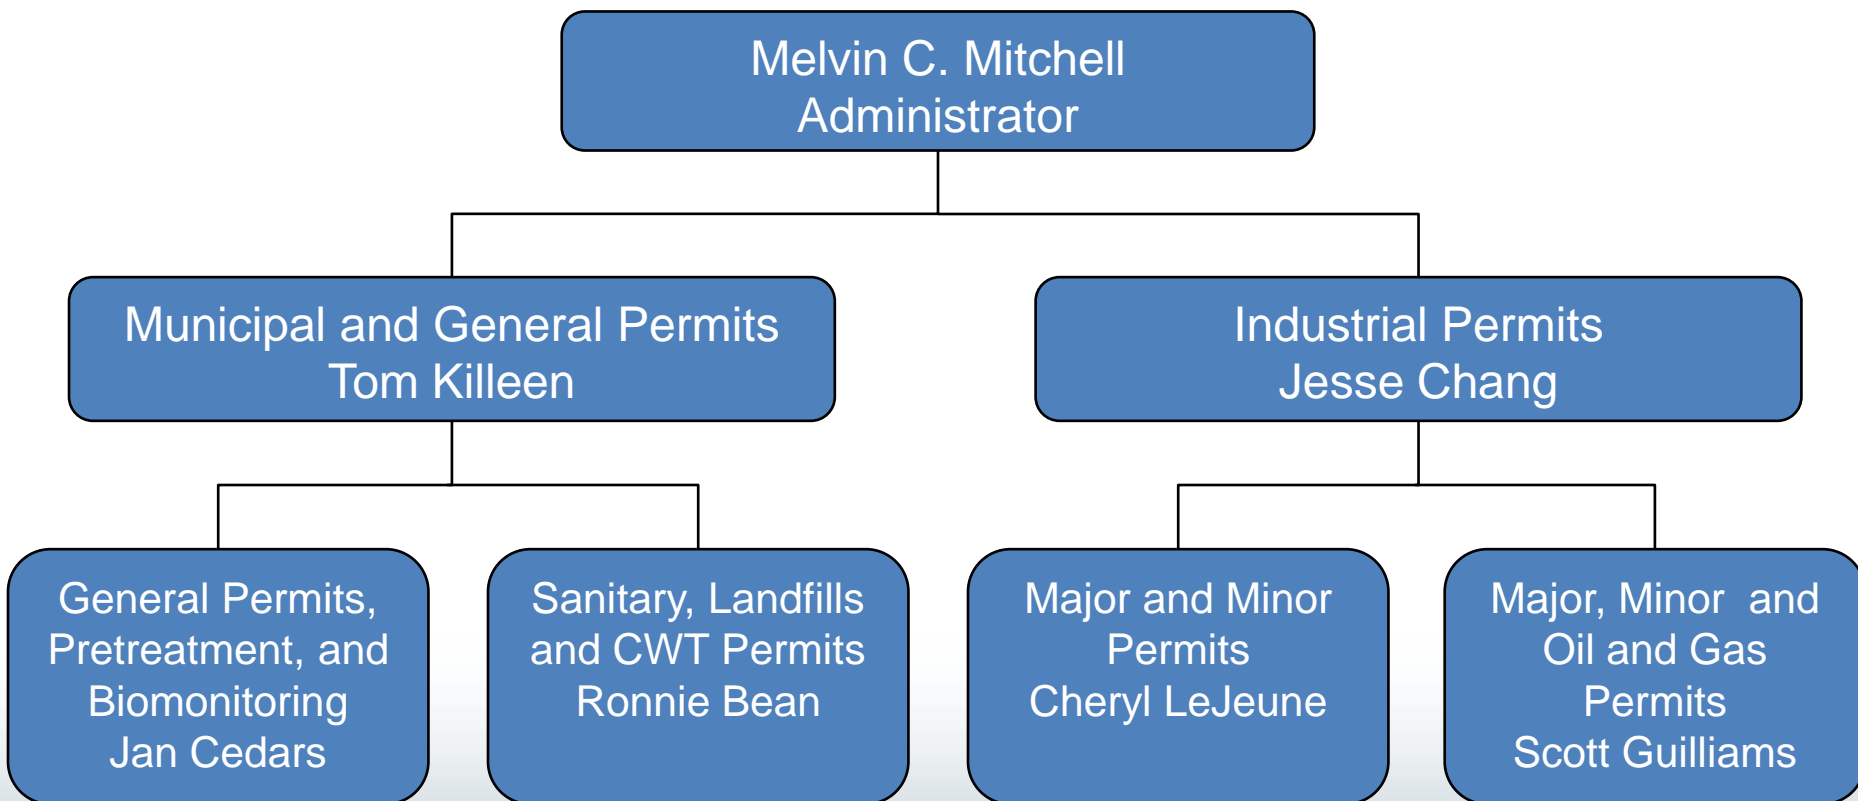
Melvin C. Mitchell
Administrator

Municipal and General Permits
Tom Killeen

Industrial Permits
Jesse Chang

General Permits, Pretreatment, and Biomonitoring
Jan Cedars

Sanitary, Landfills and CWT Permits
Ronnie Bean

Major and Minor Permits
Cheryl LeJeune

Major, Minor and Oil and Gas Permits
Scott Guilliams